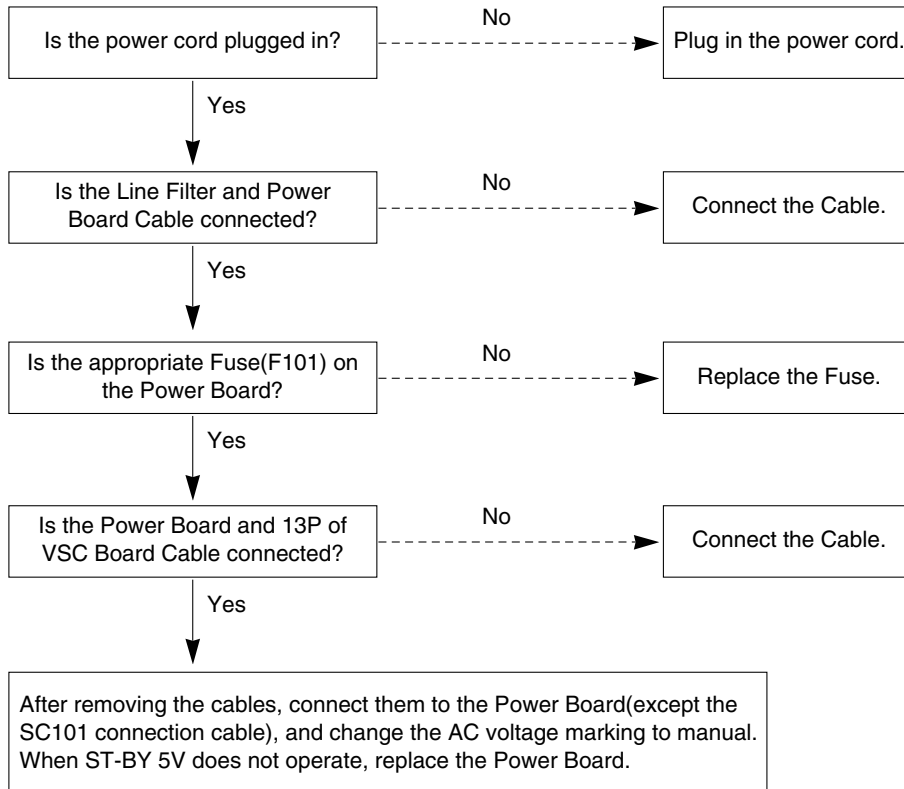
Is the power cord plugged in?

No

Plug in the power cord.

Yes

Is the Line Filter and Power Board Cable connected?

No

Connect the Cable.

Yes

Is the appropriate Fuse(F101) on the Power Board?

No

Replace the Fuse.

Yes

Is the Power Board and 13P of VSC Board Cable connected?

No

Connect the Cable.

Yes

After removing the cables, connect them to the Power Board(except the SC101 connection cable), and change the AC voltage marking to manual. When ST-BY 5V does not operate, replace the Power Board.